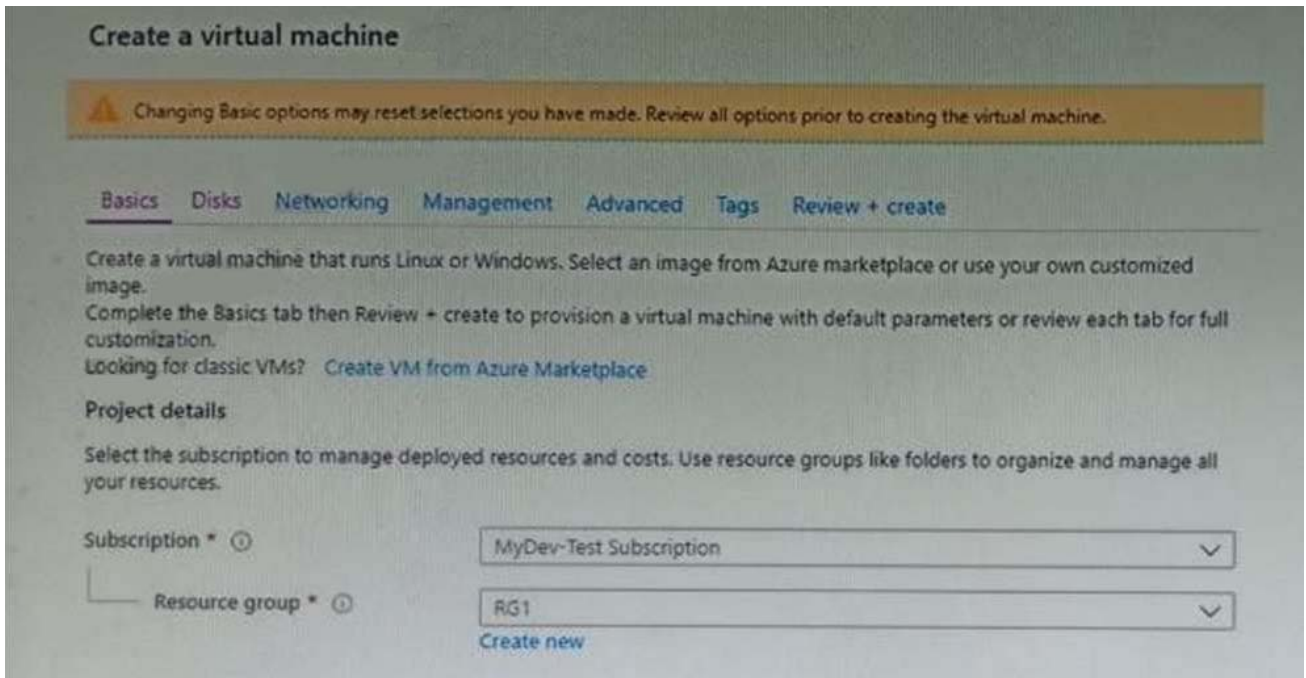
Create a virtual machine

Changing Basic options may reset selections you have made. Review all options prior to creating the virtual machine.

Basics Disks Networking Management Advanced Tags Review + create

Create a virtual machine that runs Linux or Windows. Select an image from Azure marketplace or use your own customized image.
Complete the Basics tab then Review + create to provision a virtual machine with default parameters or review each tab for full customization.
Looking for classic VMs? Create VM from Azure Marketplace

Project details

Select the subscription to manage deployed resources and costs. Use resource groups like folders to organize and manage all your resources.

Subscription * ⓘ MyDev-Test Subscription

Resource group * ⓘ RG1
Create new